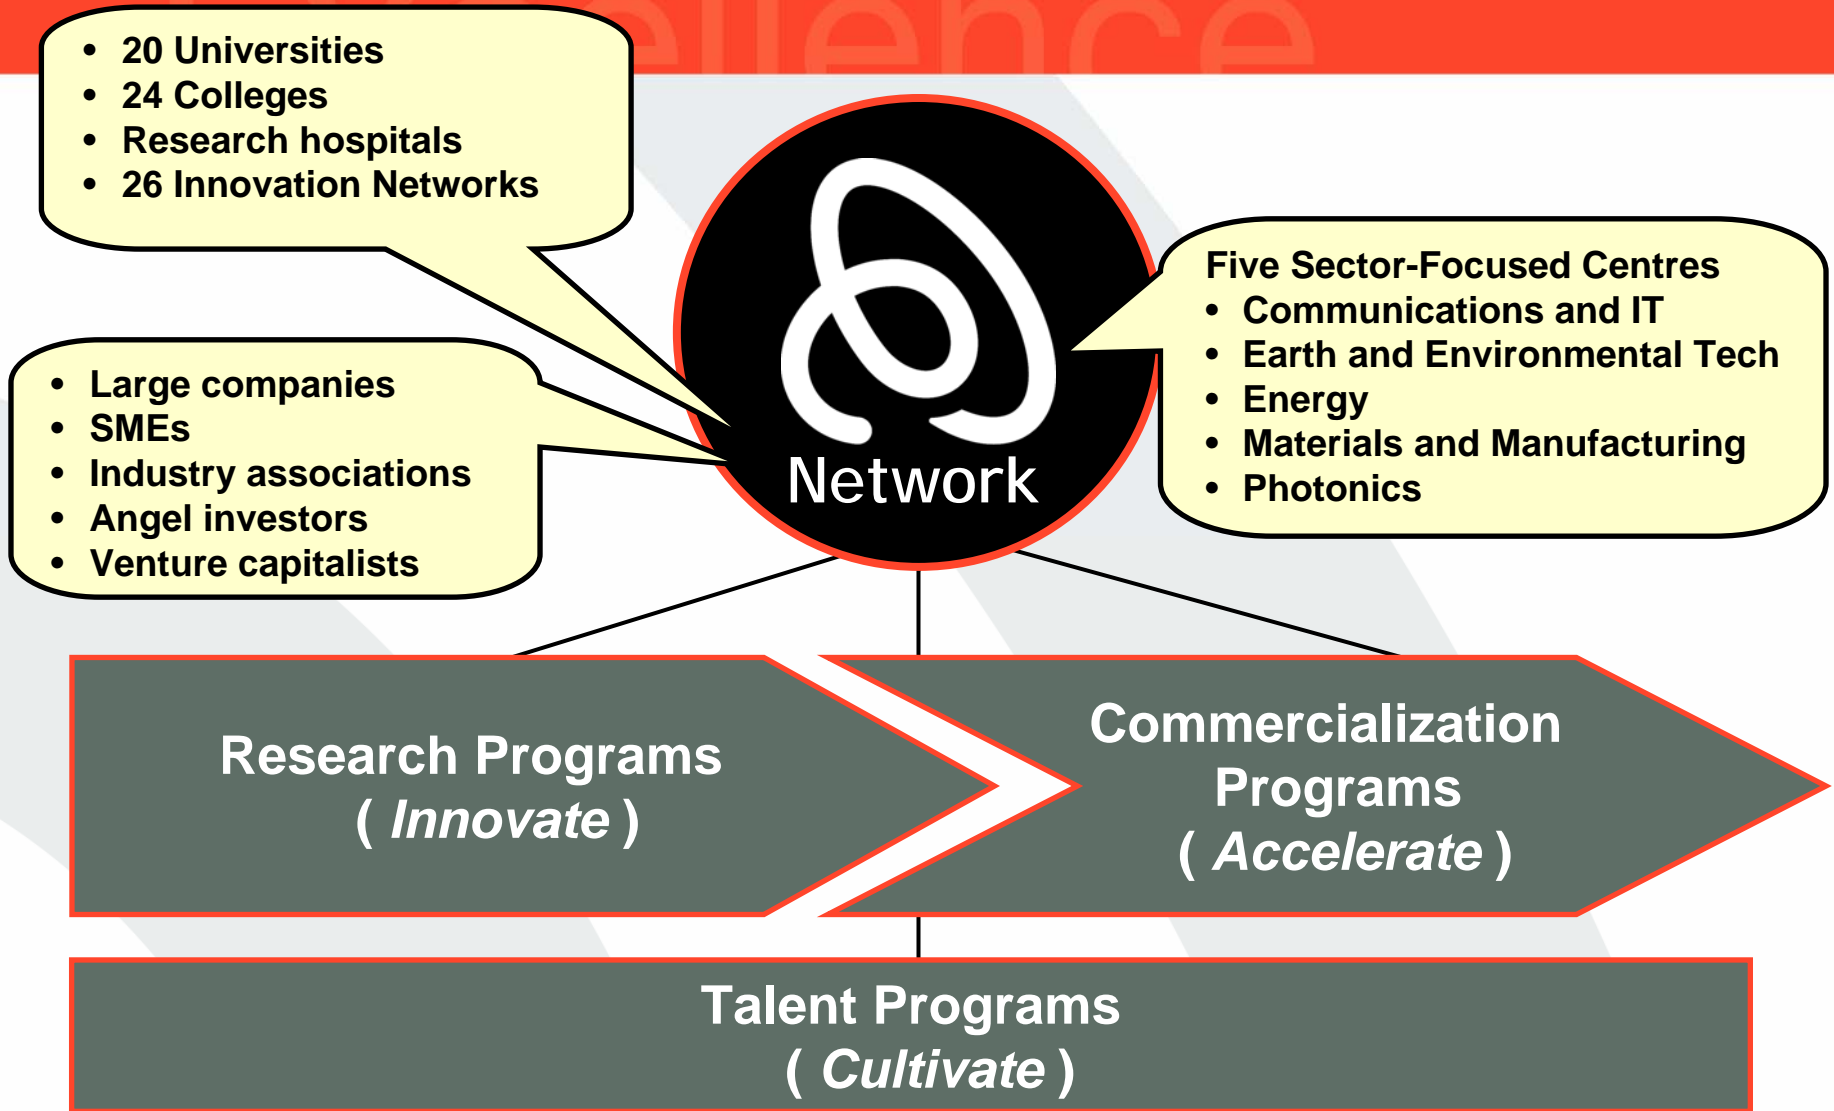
- 20 Universities
- 24 Colleges
- Research hospitals
- 26 Innovation Networks

- Large companies
- SMEs
- Industry associations
- Angel investors
- Venture capitalists

Network

Five Sector-Focused Centres
- Communications and IT
- Earth and Environmental Tech
- Energy
- Materials and Manufacturing
- Photonics

Research Programs
( *Innovate* )

Commercialization Programs
( *Accelerate* )

Talent Programs
( *Cultivate* )